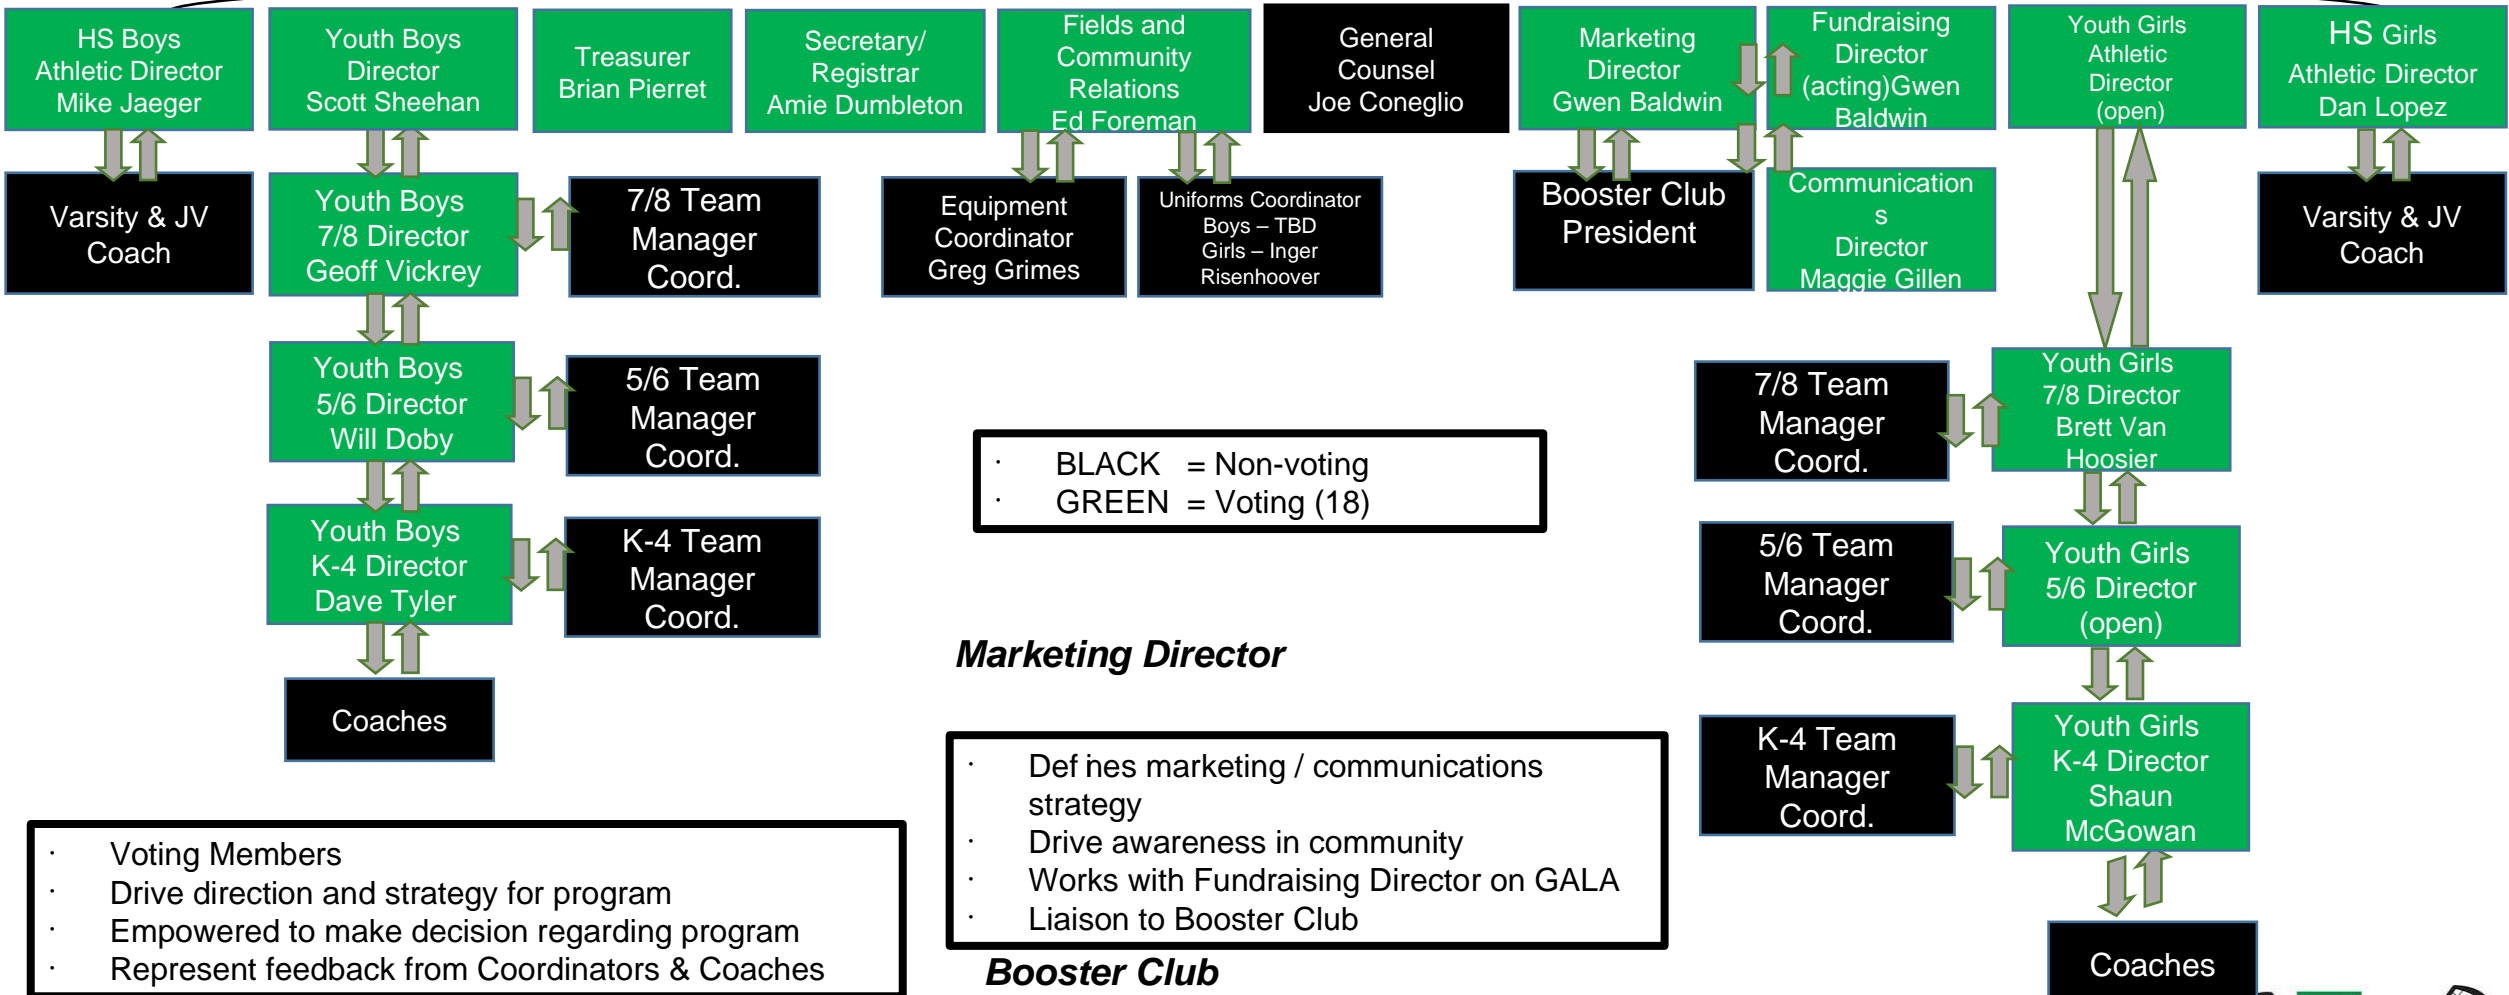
HS Boys Athletic Director Mike Jaeger

Youth Boys Director Scott Sheehan

Treasurer Brian Pierret

Secretary/ Registrar Amie Dumbleton

Fields and Community Relations Ed Foreman

General Counsel Joe Coneglio

Marketing Director Gwen Baldwin

Fundraising Director (acting)Gwen Baldwin

Youth Girls Athletic Director (open)

HS Girls Athletic Director Dan Lopez

Varsity & JV Coach

Youth Boys 7/8 Director Geoff Vickrey

7/8 Team Manager Coord.

Equipment Coordinator Greg Grimes

Uniforms Coordinator Boys – TBD Girls – Inger Risenhoover

Booster Club President

Communication s Director Maggie Gillen

Varsity & JV Coach

Youth Boys 5/6 Director Will Doby

5/6 Team Manager Coord.

7/8 Team Manager Coord.

Youth Girls 7/8 Director Brett Van Hoosier

· BLACK = Non-voting
· GREEN = Voting (18)

Youth Boys K-4 Director Dave Tyler

K-4 Team Manager Coord.

5/6 Team Manager Coord.

Youth Girls 5/6 Director (open)

Marketing Director

Coaches

K-4 Team Manager Coord.

Youth Girls K-4 Director Shaun McGowan

· Def ines marketing / communications strategy
· Drive awareness in community
· Works with Fundraising Director on GALA
· Liaison to Booster Club

· Voting Members
· Drive direction and strategy for program
· Empowered to make decision regarding program
· Represent feedback from Coordinators & Coaches

Booster Club

Coaches